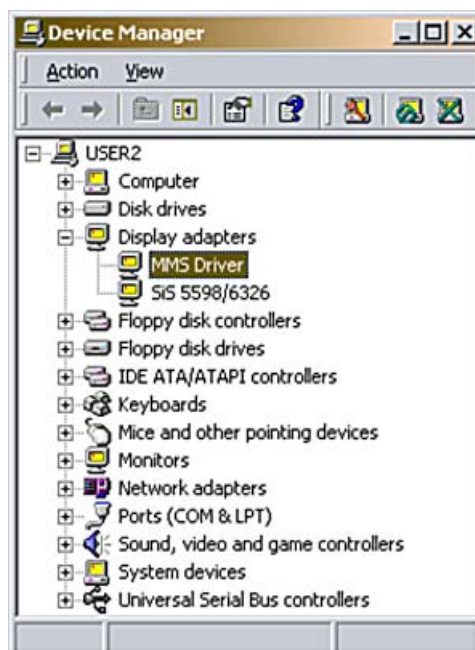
Device Manager

Action View

USER2
Computer
Disk drives
Display adapters
MMS Driver
SiS 5598/6326
Floppy disk controllers
Floppy disk drives
IDE ATA/ATAPI controllers
Keyboards
Mice and other pointing devices
Monitors
Network adapters
Ports (COM & LPT)
Sound, video and game controllers
System devices
Universal Serial Bus controllers